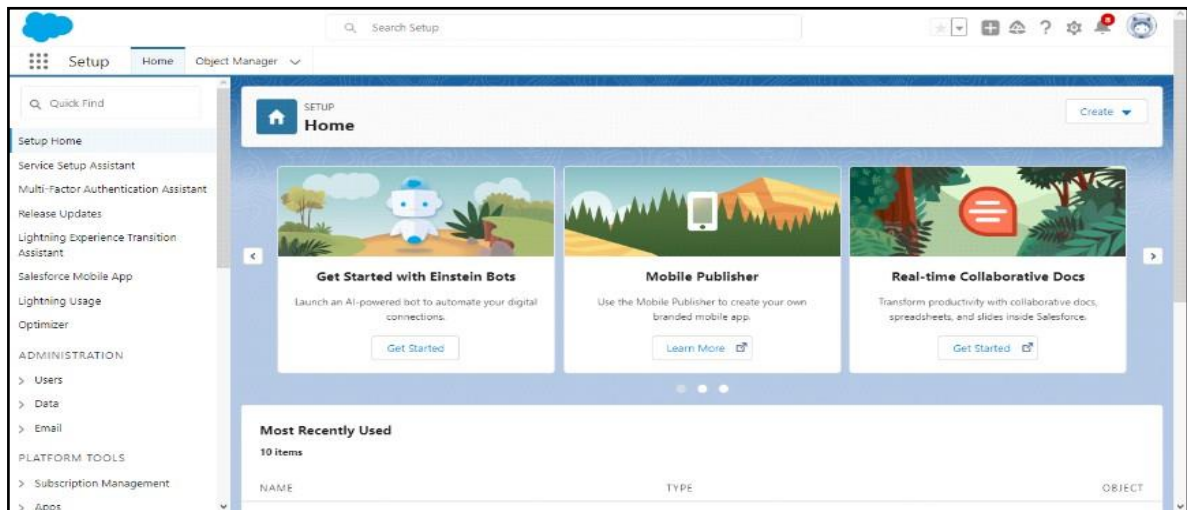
Search Setup

Setup Home Object Manager

Quick Find

Setup Home
Service Setup Assistant
Multi-Factor Authentication Assistant
Release Updates
Lightning Experience Transition Assistant
Salesforce Mobile App
Lightning Usage
Optimizer
ADMINISTRATION
> Users
> Data
> Email
PLATFORM TOOLS
> Subscription Management
> Apps

SETUP
Home

Create

Get Started with Einstein Bots
Launch an AI-powered bot to automate your digital connections.
Get Started

Mobile Publisher
Use the Mobile Publisher to create your own branded mobile app.
Learn More

Real-time Collaborative Docs
Transform productivity with collaborative docs, spreadsheets, and slides inside Salesforce.
Get Started

Most Recently Used
10 items

| NAME | TYPE | OBJECT |
|---|---|---|